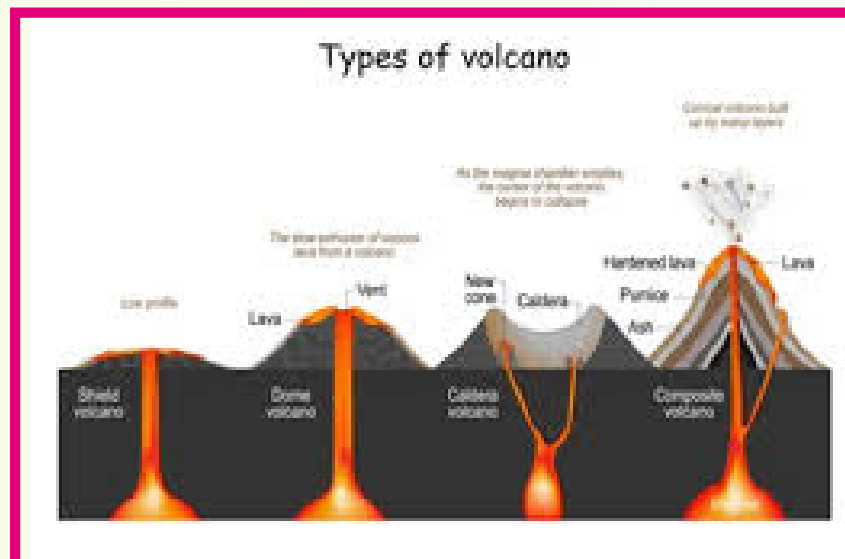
Types of volcano

Low profile

The slow extrusion of viscous lava from a volcano

Lava

Vent

As the magma chamber empties the center of the volcano begins to collapse

New cone

Caldera

Conical volcano built up by many layers

Hardened lava

Lava

Pumice

Ash

Shield volcano

Dome volcano

Caldera volcano

Composite volcano